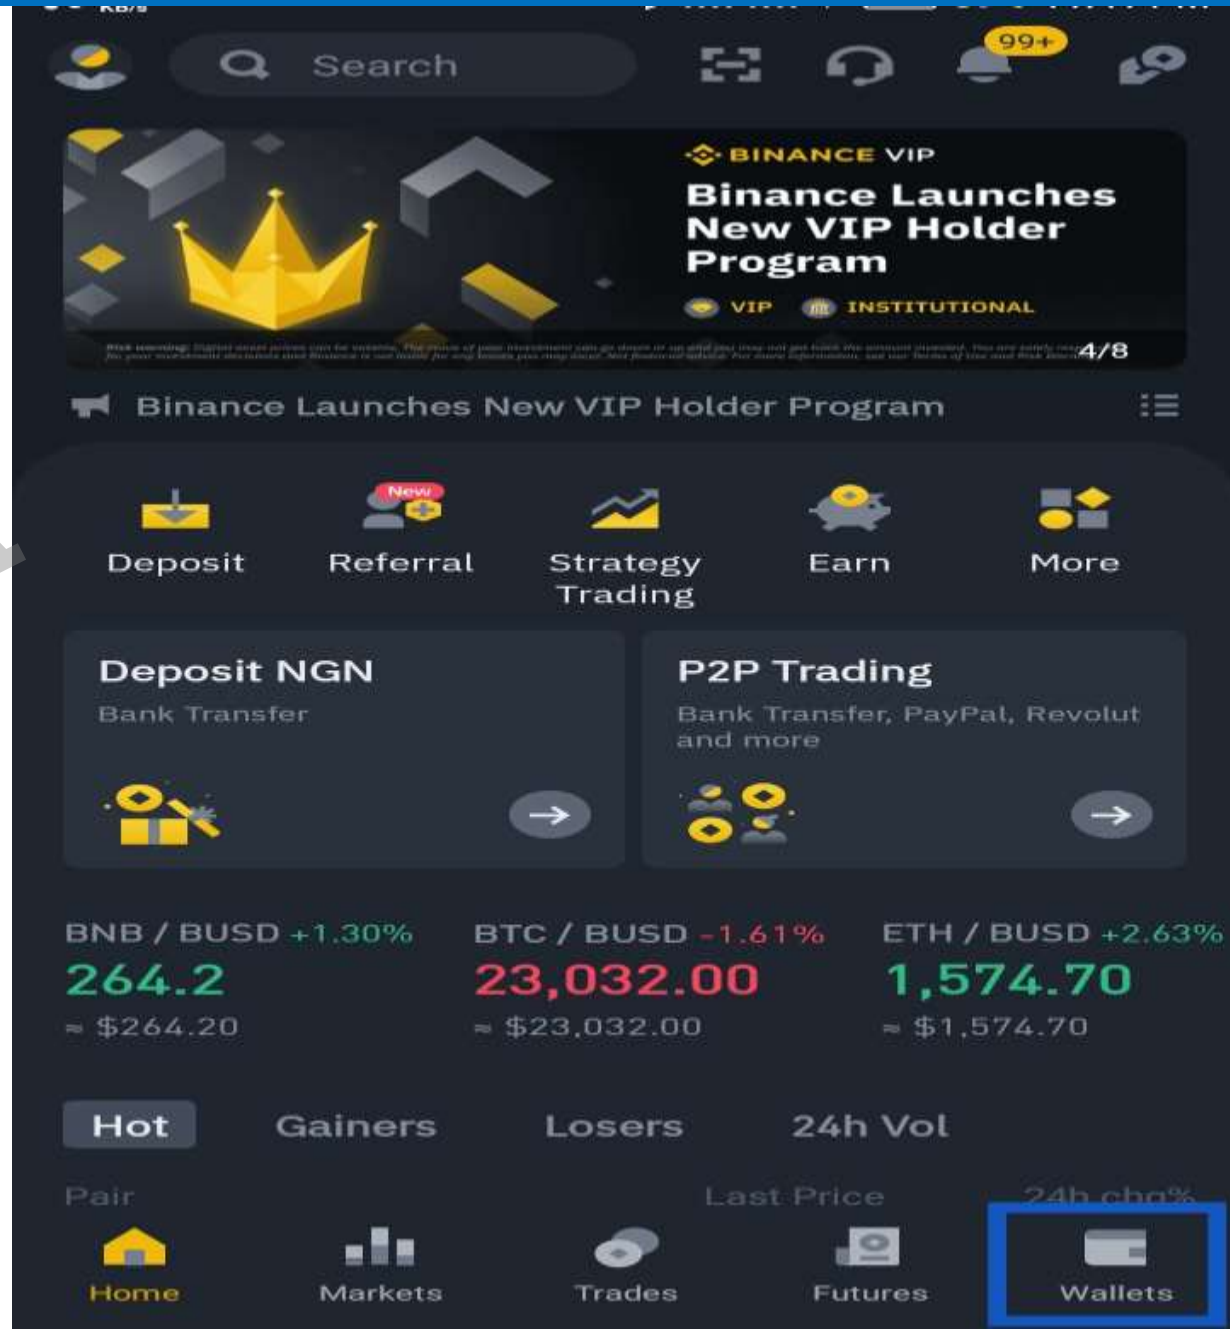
Search

99+

BINANCE VIP

Binance Launches New VIP Holder Program

VIP INSTITUTIONAL

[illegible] 4/8

Binance Launches New VIP Holder Program

Deposit

New

Referral

Strategy Trading

Earn

More

Deposit NGN

Bank Transfer

P2P Trading

Bank Transfer, PayPal, Revolut and more

BNB / BUSD +1.30%

264.2

≈ $264.20

BTC / BUSD -1.61%

23,032.00

≈ $23,032.00

ETH / BUSD +2.63%

1,574.70

≈ $1,574.70

Hot

Gainers

Losers

24h Vol

Pair

Last Price

24h chg%

Home

Markets

Trades

Futures

Wallets